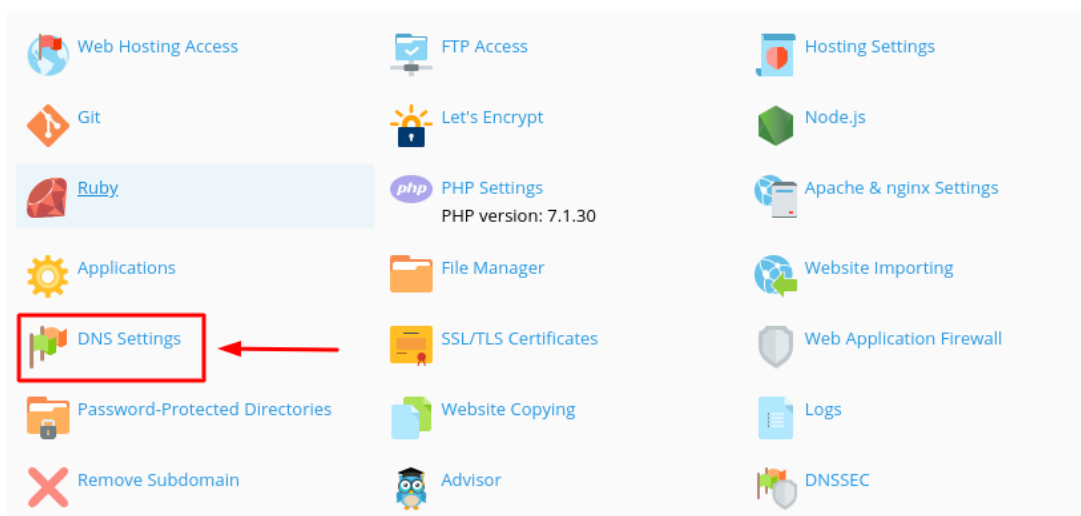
Web Hosting Access
FTP Access
Hosting Settings
Git
Let's Encrypt
Node.js
Ruby
php PHP Settings
PHP version: 7.1.30
Apache & nginx Settings
Applications
File Manager
Website Importing
DNS Settings
SSL/TLS Certificates
Web Application Firewall
Password-Protected Directories
Website Copying
Logs
Remove Subdomain
Advisor
DNSSEC